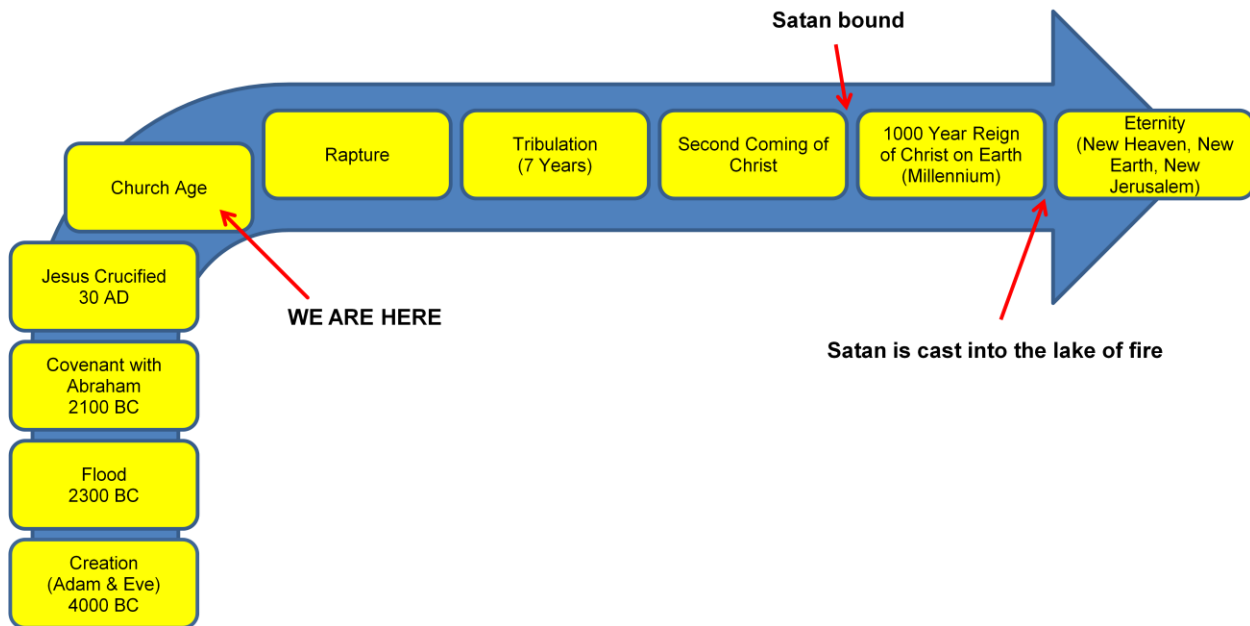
Creation
(Adam & Eve)
4000 BC

Flood
2300 BC

Covenant with
Abraham
2100 BC

Jesus Crucified
30 AD

Church Age

WE ARE HERE

Rapture

Tribulation
(7 Years)

Second Coming of
Christ

Satan bound

1000 Year Reign
of Christ on Earth
(Millennium)

Eternity
(New Heaven, New
Earth, New
Jerusalem)

Satan is cast into the lake of fire